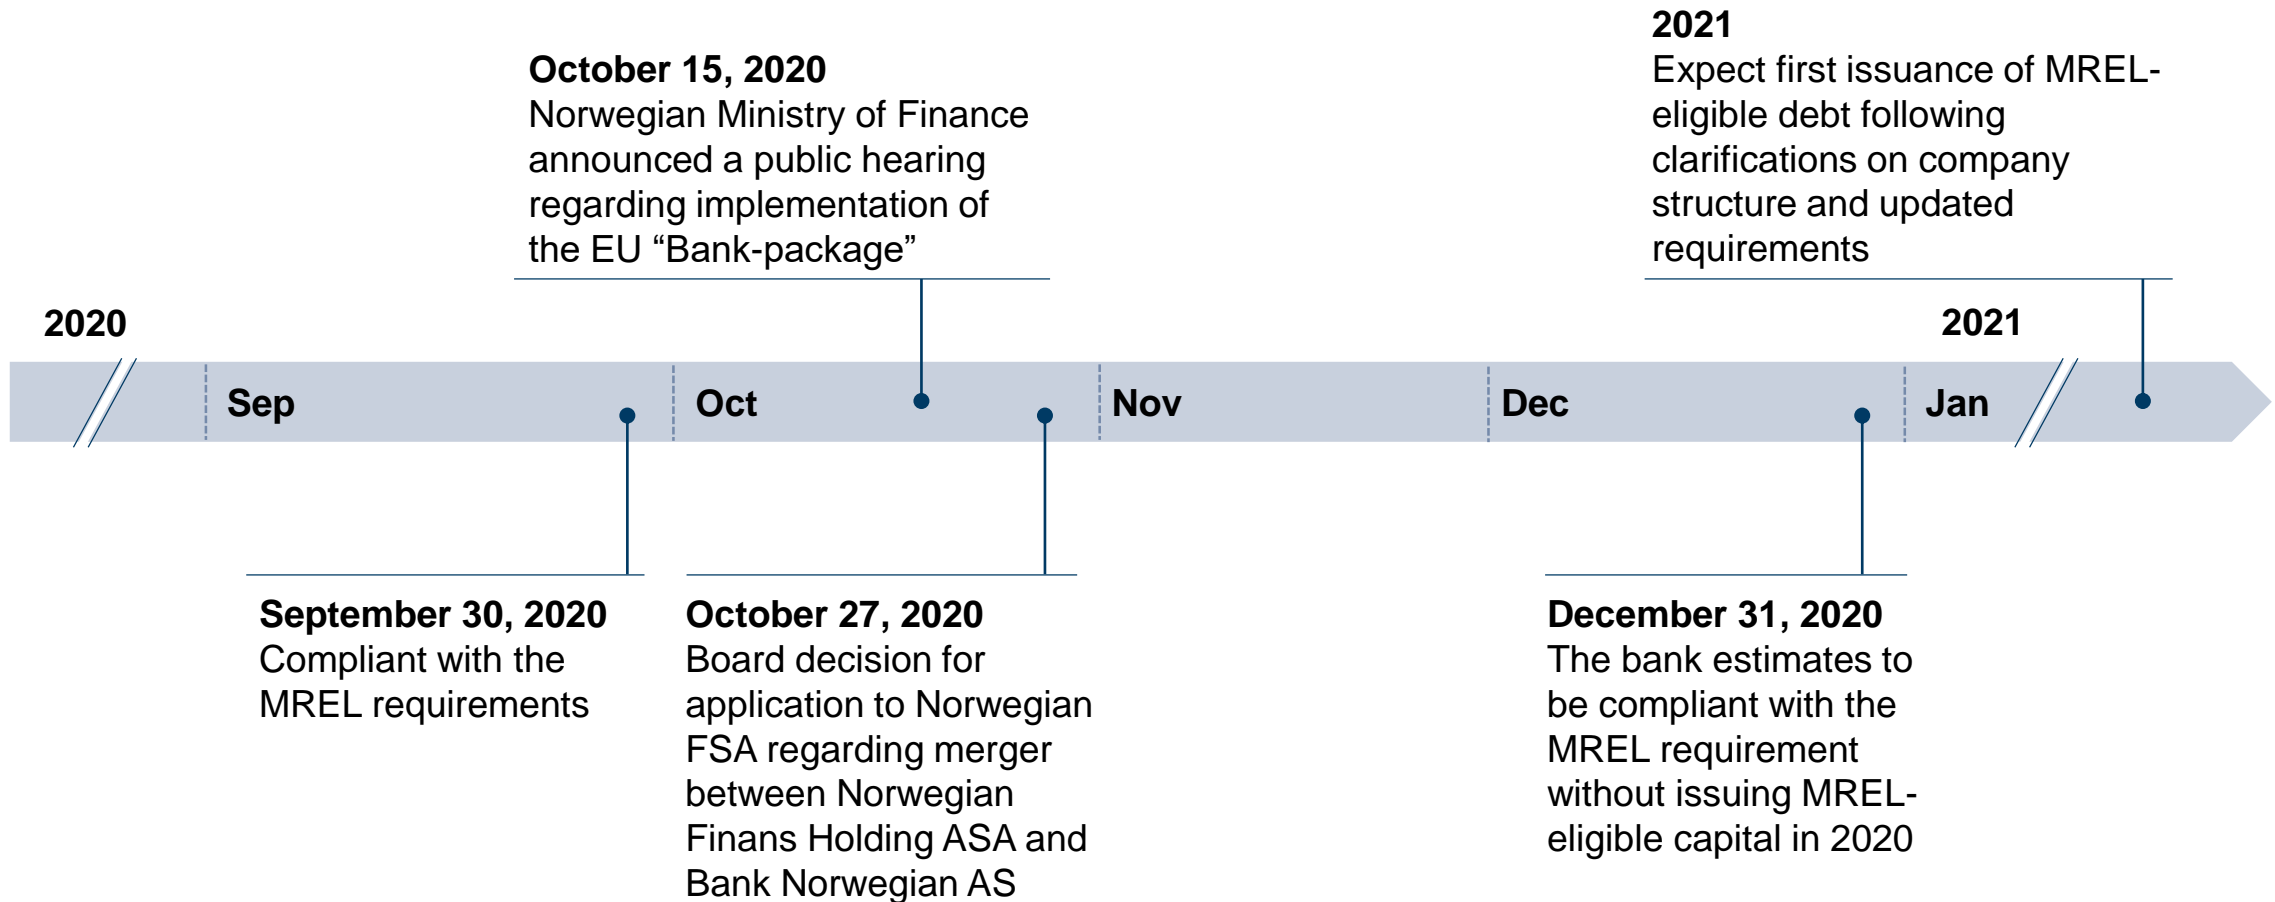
October 15, 2020
Norwegian Ministry of Finance announced a public hearing regarding implementation of the EU “Bank-package”

2021
Expect first issuance of MREL-eligible debt following clarifications on company structure and updated requirements

2020

2021

Sep

Oct

Nov

Dec

Jan

September 30, 2020
Compliant with the MREL requirements

October 27, 2020
Board decision for application to Norwegian FSA regarding merger between Norwegian Finans Holding ASA and Bank Norwegian AS

December 31, 2020
The bank estimates to be compliant with the MREL requirement without issuing MREL-eligible capital in 2020